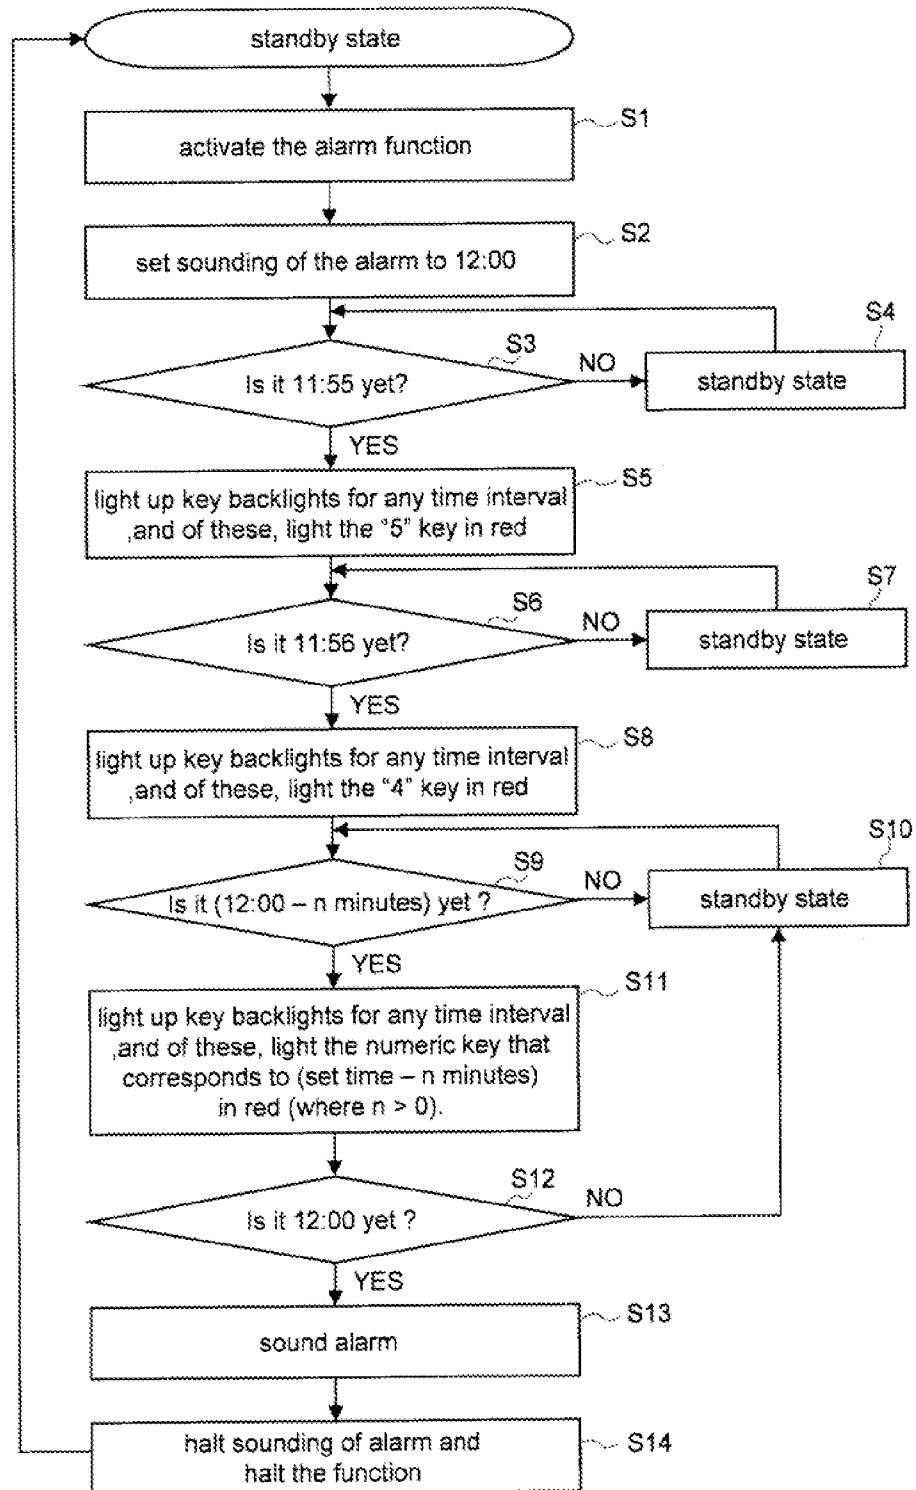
standby state

S1
activate the alarm function

S2
set sounding of the alarm to 12:00

S3
Is it 11:55 yet?
NO
S4
standby state
YES

S5
light up key backlights for any time interval ,and of these, light the "5" key in red

S6
Is it 11:56 yet?
NO
S7
standby state
YES

S8
light up key backlights for any time interval ,and of these, light the "4" key in red

S9
Is it (12:00 – n minutes) yet ?
NO
S10
standby state
YES

S11
light up key backlights for any time interval ,and of these, light the numeric key that corresponds to (set time – n minutes) in red (where n > 0).

S12
Is it 12:00 yet ?
NO
YES

S13
sound alarm

S14
halt sounding of alarm and halt the function